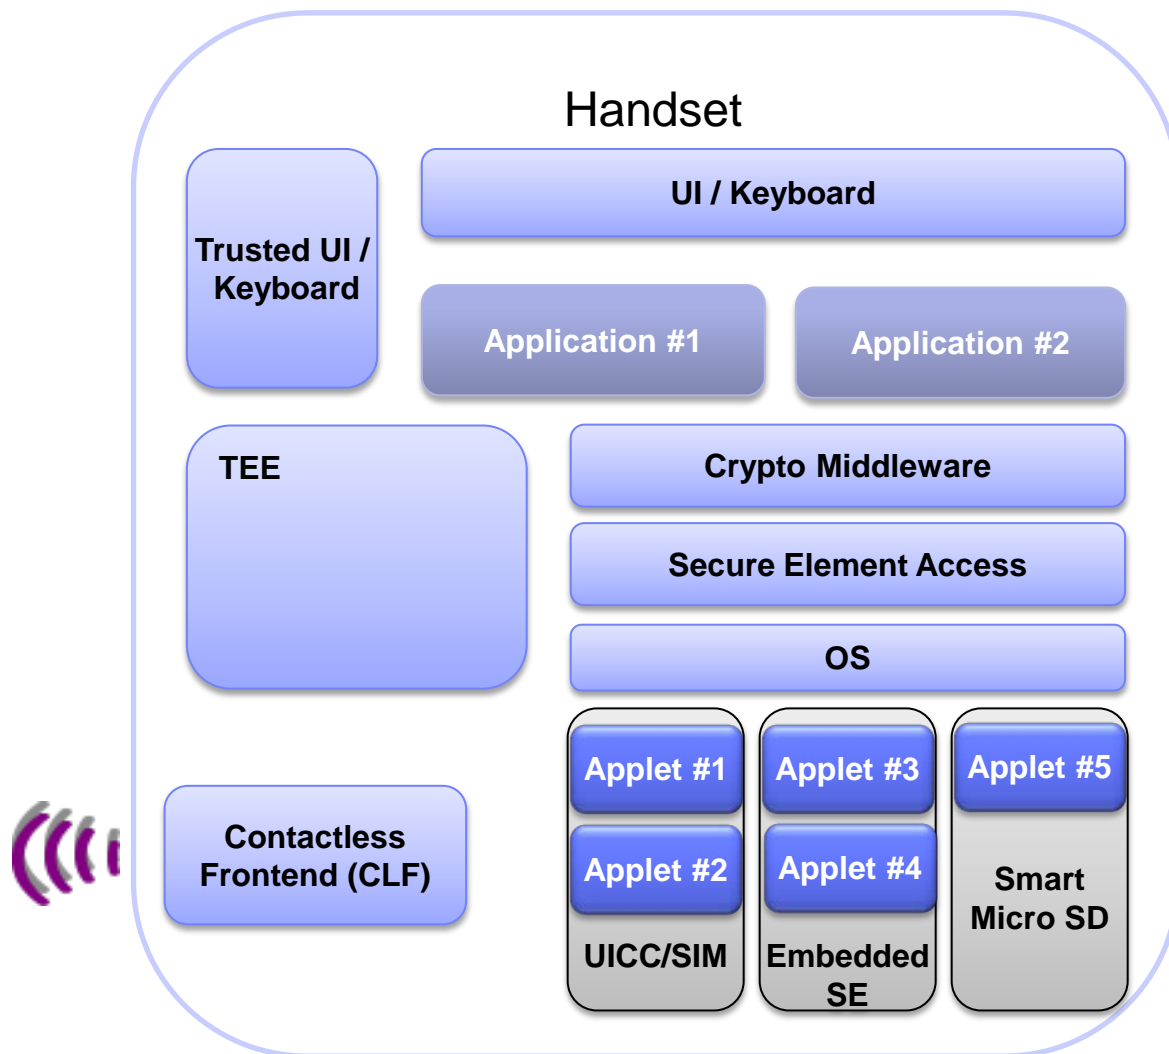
Handset

Trusted UI / Keyboard

UI / Keyboard

Application #1

Application #2

TEE

Crypto Middleware

Secure Element Access

OS

Applet #1

Applet #2

UICC/SIM

Applet #3

Applet #4

Embedded SE

Applet #5

Smart Micro SD

Contactless Frontend (CLF)